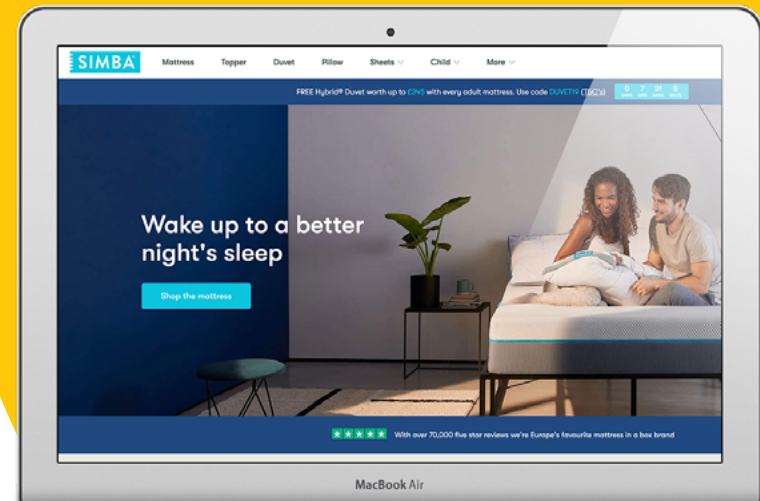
SIMBA Mattress Topper Duvet Pillow Sheets Child More

FREE Hybrid® Duvet worth up to £345 with every adult mattress. Use code DUVET19 (T&C's)

0 7 31 8

Wake up to a better night's sleep

Shop the mattress

With over 70,000 five star reviews we're Europe's favourite mattress in a box brand

MacBook Air